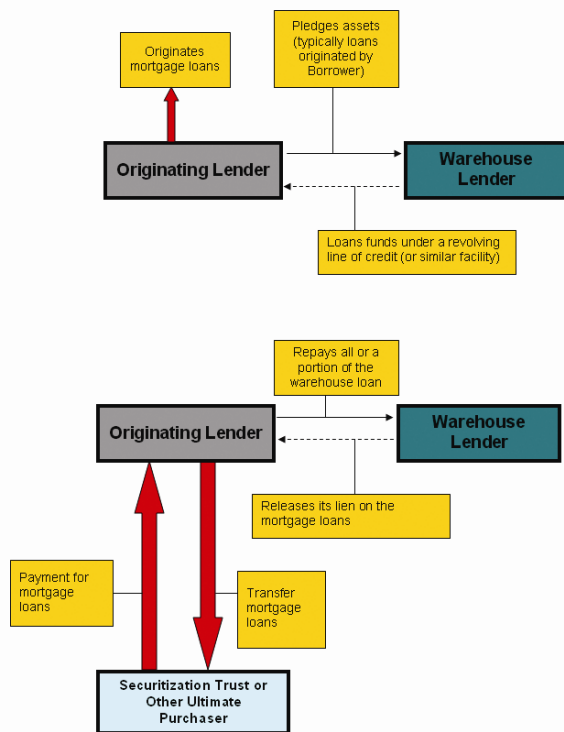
Originates mortgage loans

Pledges assets (typically loans originated by Borrower)

Originating Lender

Warehouse Lender

Loans funds under a revolving line of credit (or similar facility)

Repays all or a portion of the warehouse loan

Originating Lender

Warehouse Lender

Releases its lien on the mortgage loans

Payment for mortgage loans

Transfer mortgage loans

Securitization Trust or Other Ultimate Purchaser